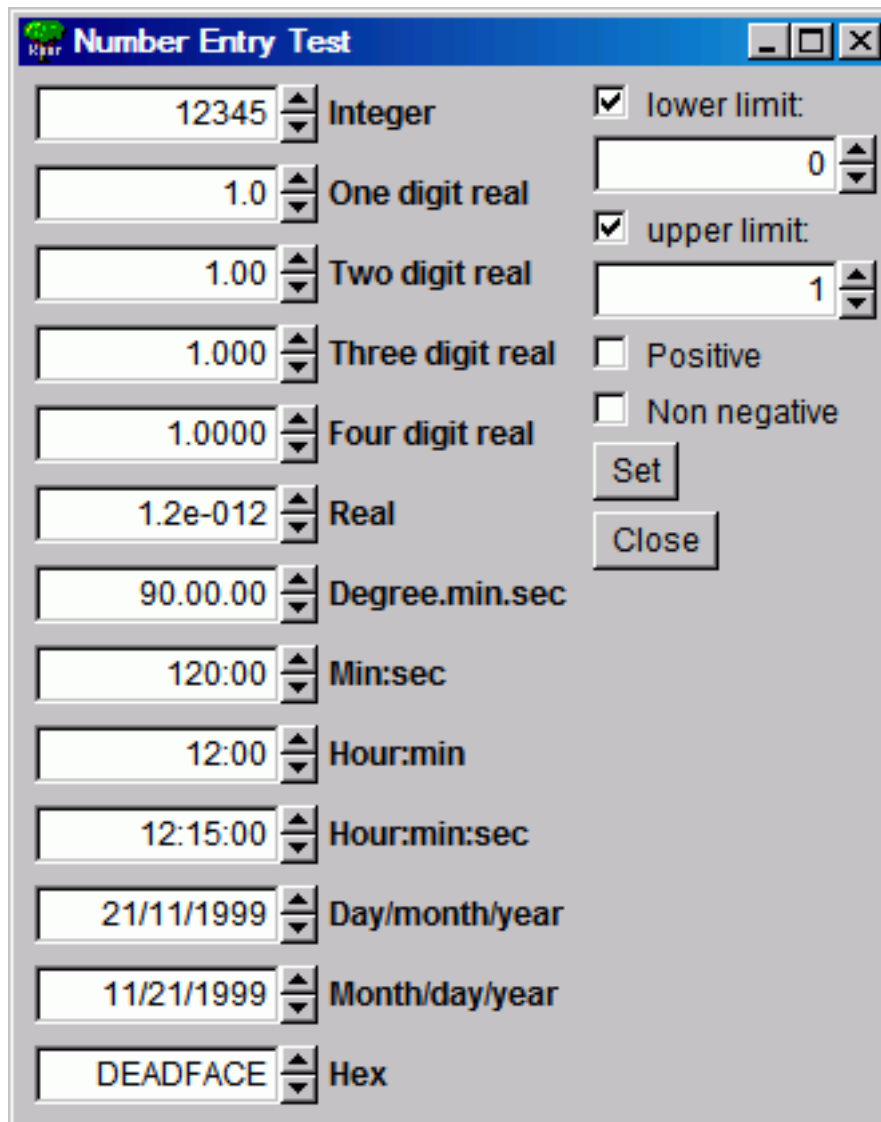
Number Entry Test

12345 Integer
1.0 One digit real
1.00 Two digit real
1.000 Three digit real
1.0000 Four digit real
1.2e-012 Real
90.00.00 Degree.min.sec
120:00 Min:sec
12:00 Hour:min
12:15:00 Hour:min:sec
21/11/1999 Day/month/year
11/21/1999 Month/day/year
DEADFACE Hex

lower limit:
0
upper limit:
1
Positive
Non negative
Set
Close